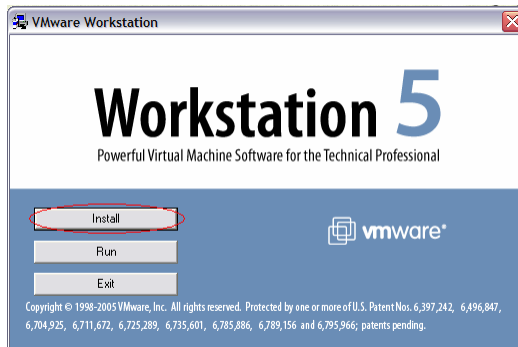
VMware Workstation

Workstation 5

Powerful Virtual Machine Software for the Technical Professional

Install

Run

Exit

vmware®

Copyright © 1998-2005 VMware, Inc. All rights reserved. Protected by one or more of U.S. Patent Nos. 6,397,242, 6,496,847, 6,704,925, 6,711,672, 6,725,289, 6,735,601, 6,785,886, 6,789,156 and 6,795,966; patents pending.